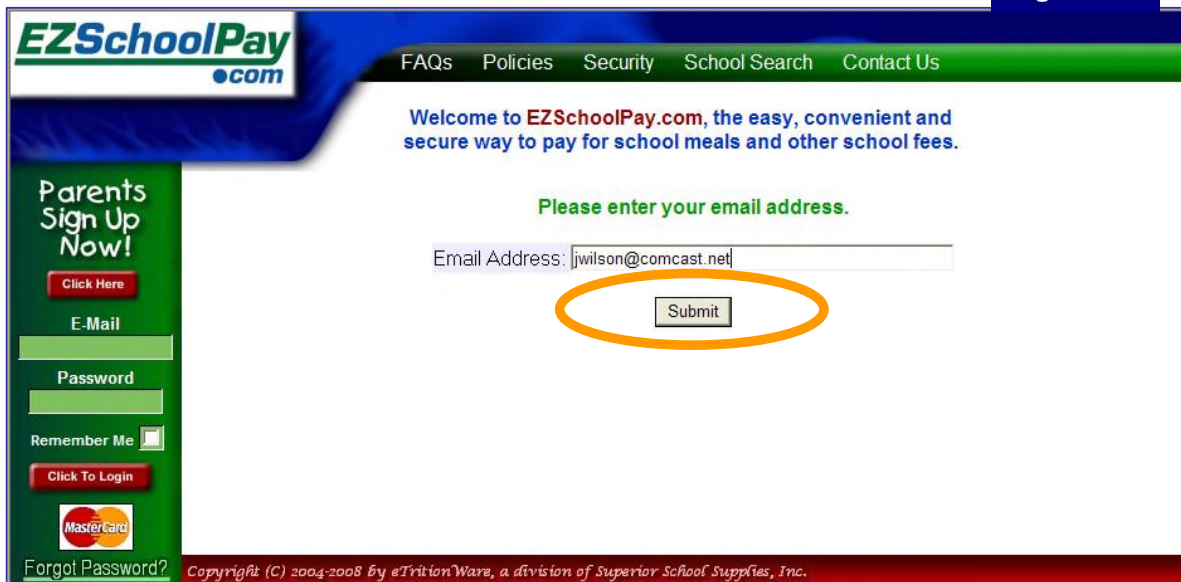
EZSchoolPay
.com

FAQs Policies Security School Search Contact Us

Welcome to EZSchoolPay.com, the easy, convenient and secure way to pay for school meals and other school fees.

Parents Sign Up Now!

Click Here

E-Mail

Password

Remember Me

Click To Login

MasterCard

Forgot Password?

Please enter your email address.

Email Address: jwilson@comcast.net

Submit

Copyright (C) 2004-2008 by eTritionWare, a division of Superior School Supplies, Inc.